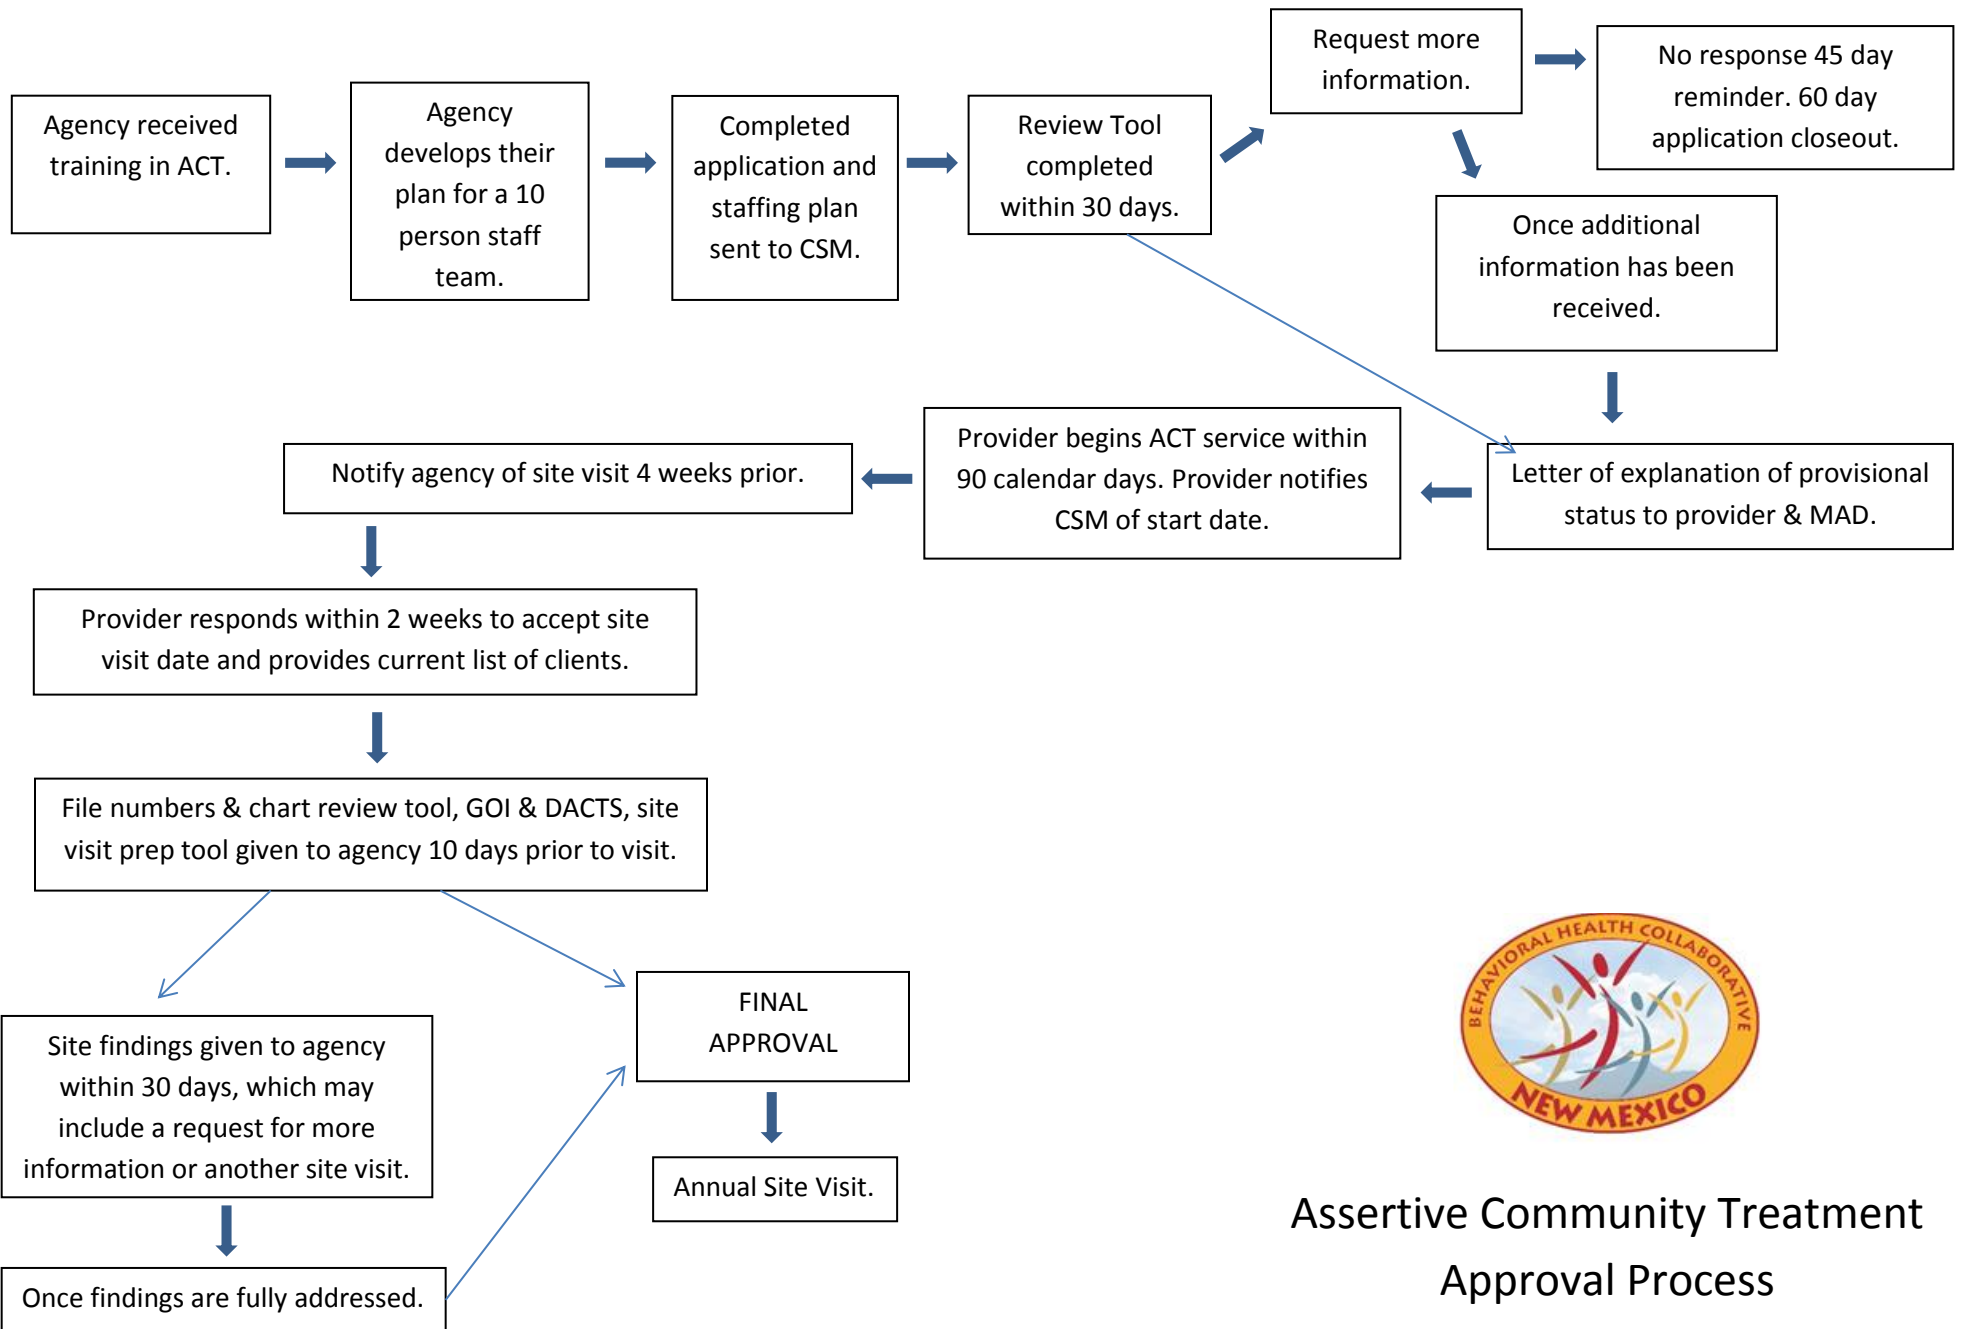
Agency received training in ACT.

Agency develops their plan for a 10 person staff team.

Completed application and staffing plan sent to CSM.

Review Tool completed within 30 days.

Request more information.

No response 45 day reminder. 60 day application closeout.

Once additional information has been received.

Letter of explanation of provisional status to provider & MAD.

Provider begins ACT service within 90 calendar days. Provider notifies CSM of start date.

Notify agency of site visit 4 weeks prior.

Provider responds within 2 weeks to accept site visit date and provides current list of clients.

File numbers & chart review tool, GOI & DACTS, site visit prep tool given to agency 10 days prior to visit.

Site findings given to agency within 30 days, which may include a request for more information or another site visit.

Once findings are fully addressed.

FINAL APPROVAL

Annual Site Visit.

BEHAVIORAL HEALTH COLLABORATIVE
NEW MEXICO

Assertive Community Treatment Approval Process